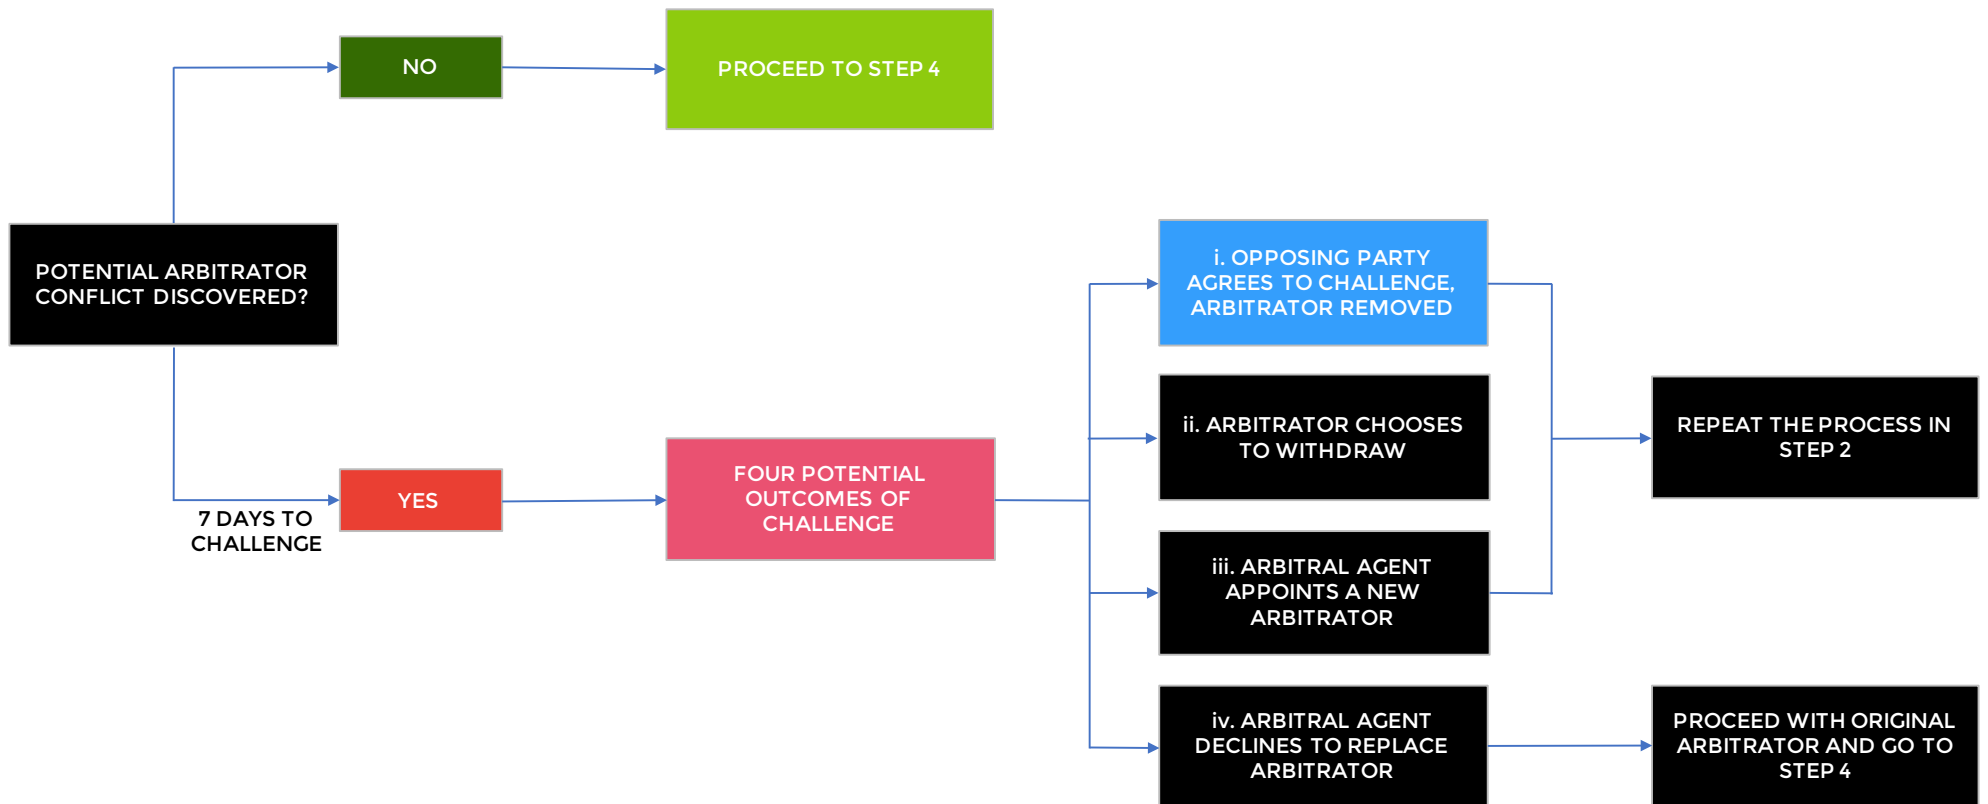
POTENTIAL ARBITRATOR CONFLICT DISCOVERED?

NO

PROCEED TO STEP 4

YES

7 DAYS TO CHALLENGE

FOUR POTENTIAL OUTCOMES OF CHALLENGE

i. OPPOSING PARTY AGREES TO CHALLENGE, ARBITRATOR REMOVED

ii. ARBITRATOR CHOOSES TO WITHDRAW

iii. ARBITRAL AGENT APPOINTS A NEW ARBITRATOR

iv. ARBITRAL AGENT DECLINES TO REPLACE ARBITRATOR

REPEAT THE PROCESS IN STEP 2

PROCEED WITH ORIGINAL ARBITRATOR AND GO TO STEP 4